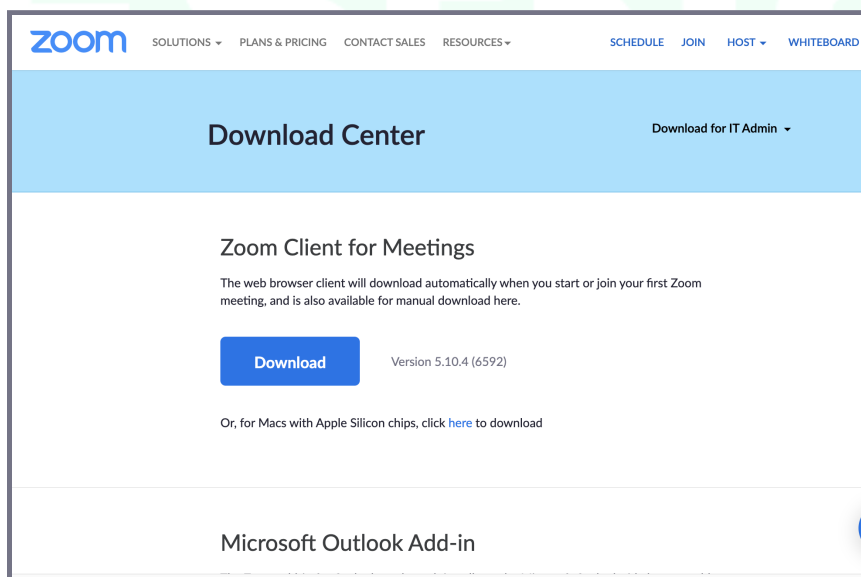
zoom SOLUTIONS PLANS & PRICING CONTACT SALES RESOURCES SCHEDULE JOIN HOST WHITEBOARD

Download Center

Download for IT Admin

Zoom Client for Meetings

The web browser client will download automatically when you start or join your first Zoom meeting, and is also available for manual download here.

Download

Version 5.10.4 (6592)

Or, for Macs with Apple Silicon chips, click here to download

Microsoft Outlook Add-in

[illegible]